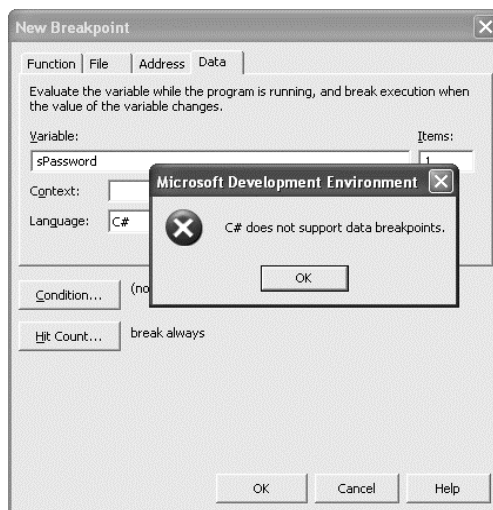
New Breakpoint

Function | File | Address | Data

Evaluate the variable while the program is running, and break execution when the value of the variable changes.

Variable:

Items:

sPassword

1

Context:

Language:

C#

Microsoft Development Environment

C# does not support data breakpoints.

OK

Condition...

(no

Hit Count...

break always

OK

Cancel

Help